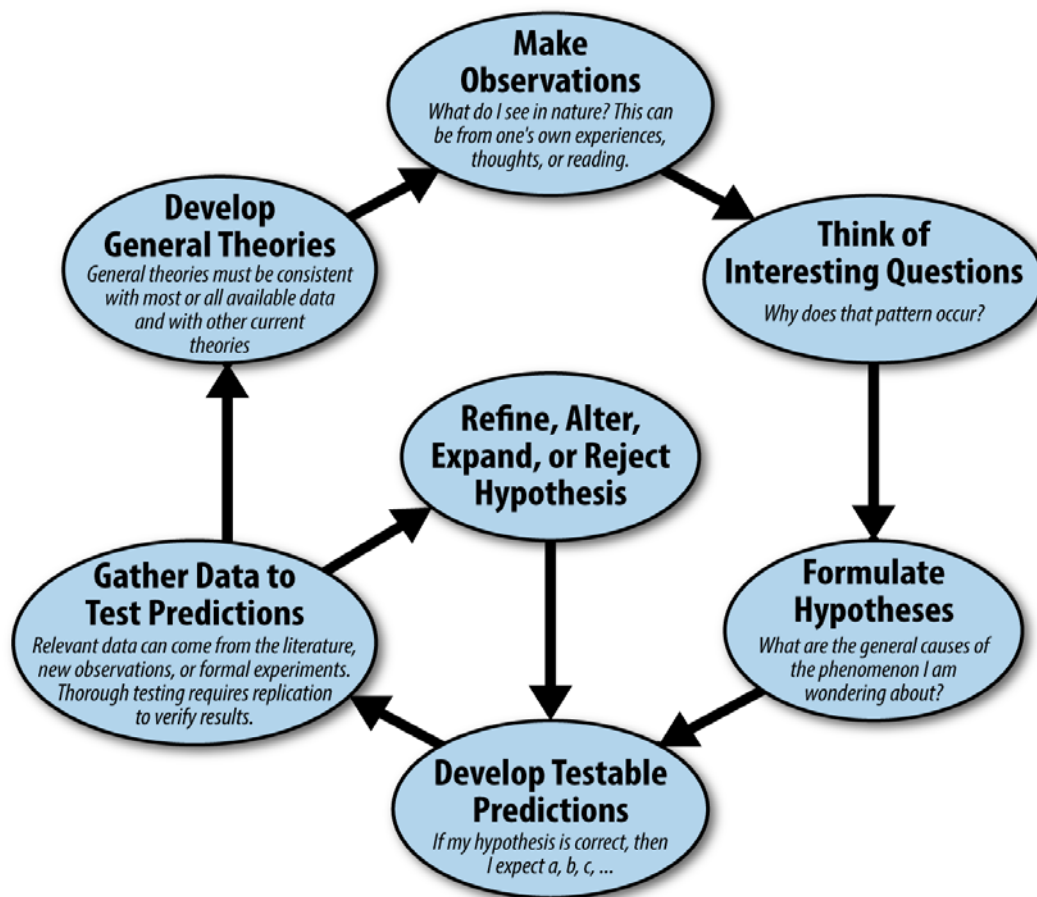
Make Observations
What do I see in nature? This can be from one's own experiences, thoughts, or reading.

Think of Interesting Questions
Why does that pattern occur?

Formulate Hypotheses
What are the general causes of the phenomenon I am wondering about?

Develop Testable Predictions
If my hypothesis is correct, then I expect a, b, c, ...

Gather Data to Test Predictions
Relevant data can come from the literature, new observations, or formal experiments. Thorough testing requires replication to verify results.

Refine, Alter, Expand, or Reject Hypothesis

Develop General Theories
General theories must be consistent with most or all available data and with other current theories